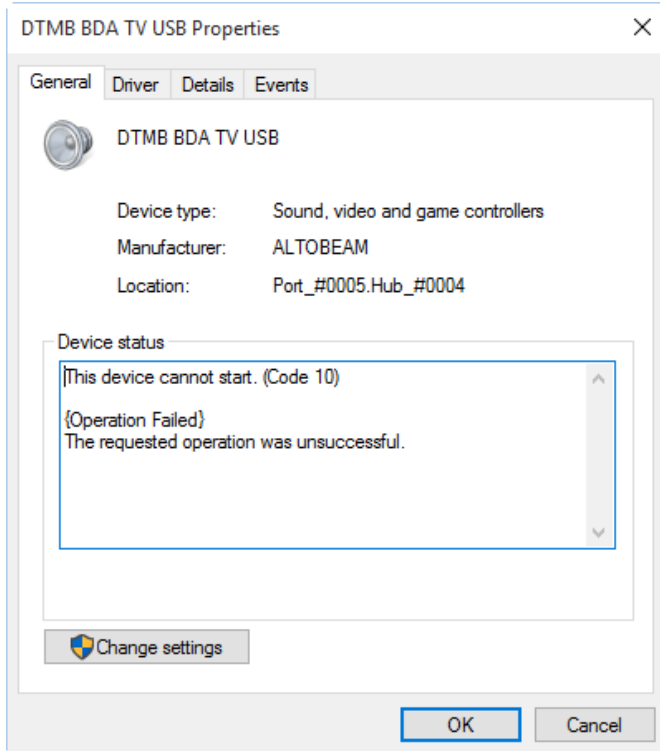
DTMB BDA TV USB Properties

General Driver Details Events

DTMB BDA TV USB

Device type: Sound, video and game controllers

Manufacturer: ALTOBEAM

Location: Port_#0005.Hub_#0004

Device status

This device cannot start. (Code 10)

{Operation Failed}
The requested operation was unsuccessful.

Change settings

OK Cancel